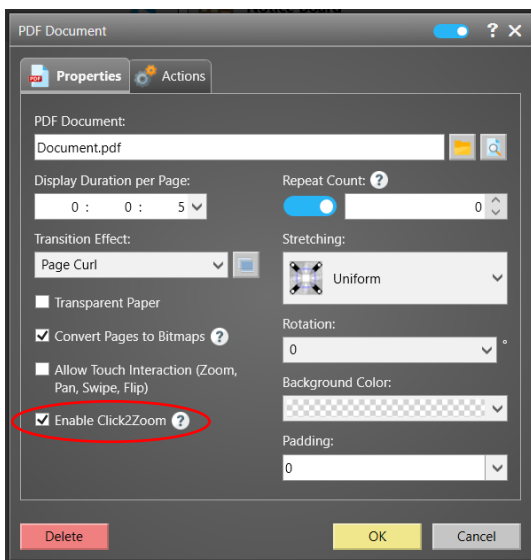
PDF Document ? X

Properties Actions

PDF Document:
Document.pdf

Display Duration per Page:
0 : 0 : 5

Repeat Count: ?
0

Transition Effect:
Page Curl

Stretching:
Uniform

Transparent Paper

Convert Pages to Bitmaps ?

Rotation:
0
°

Allow Touch Interaction (Zoom, Pan, Swipe, Flip)

Background Color:

Enable Click2Zoom ?

Padding:
0

Delete
OK
Cancel